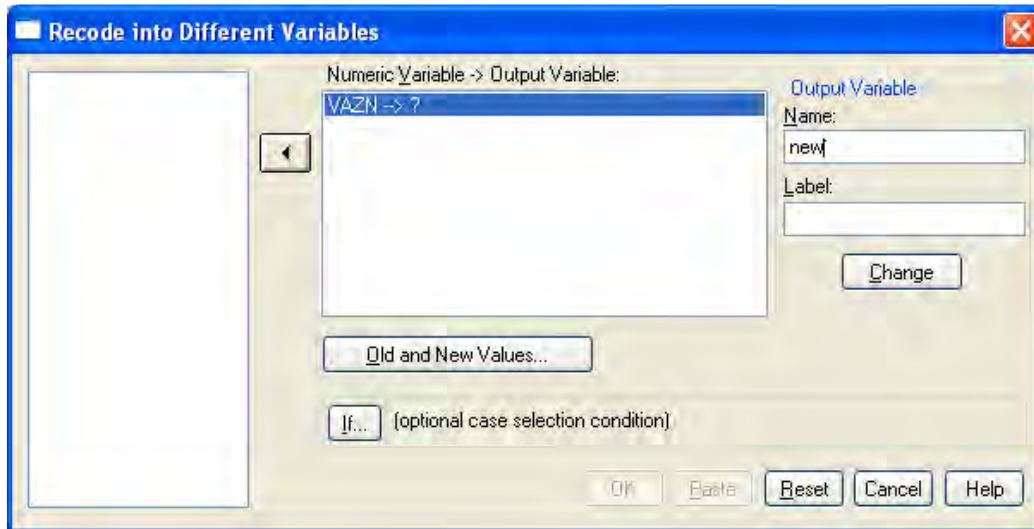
Recode into Different Variables

Numeric Variable -> Output Variable:

VAZN --> ?

Output Variable

Name:

new

Label:

Change

Old and New Values...

If... (optional case selection condition)

OK Paste Reset Cancel Help